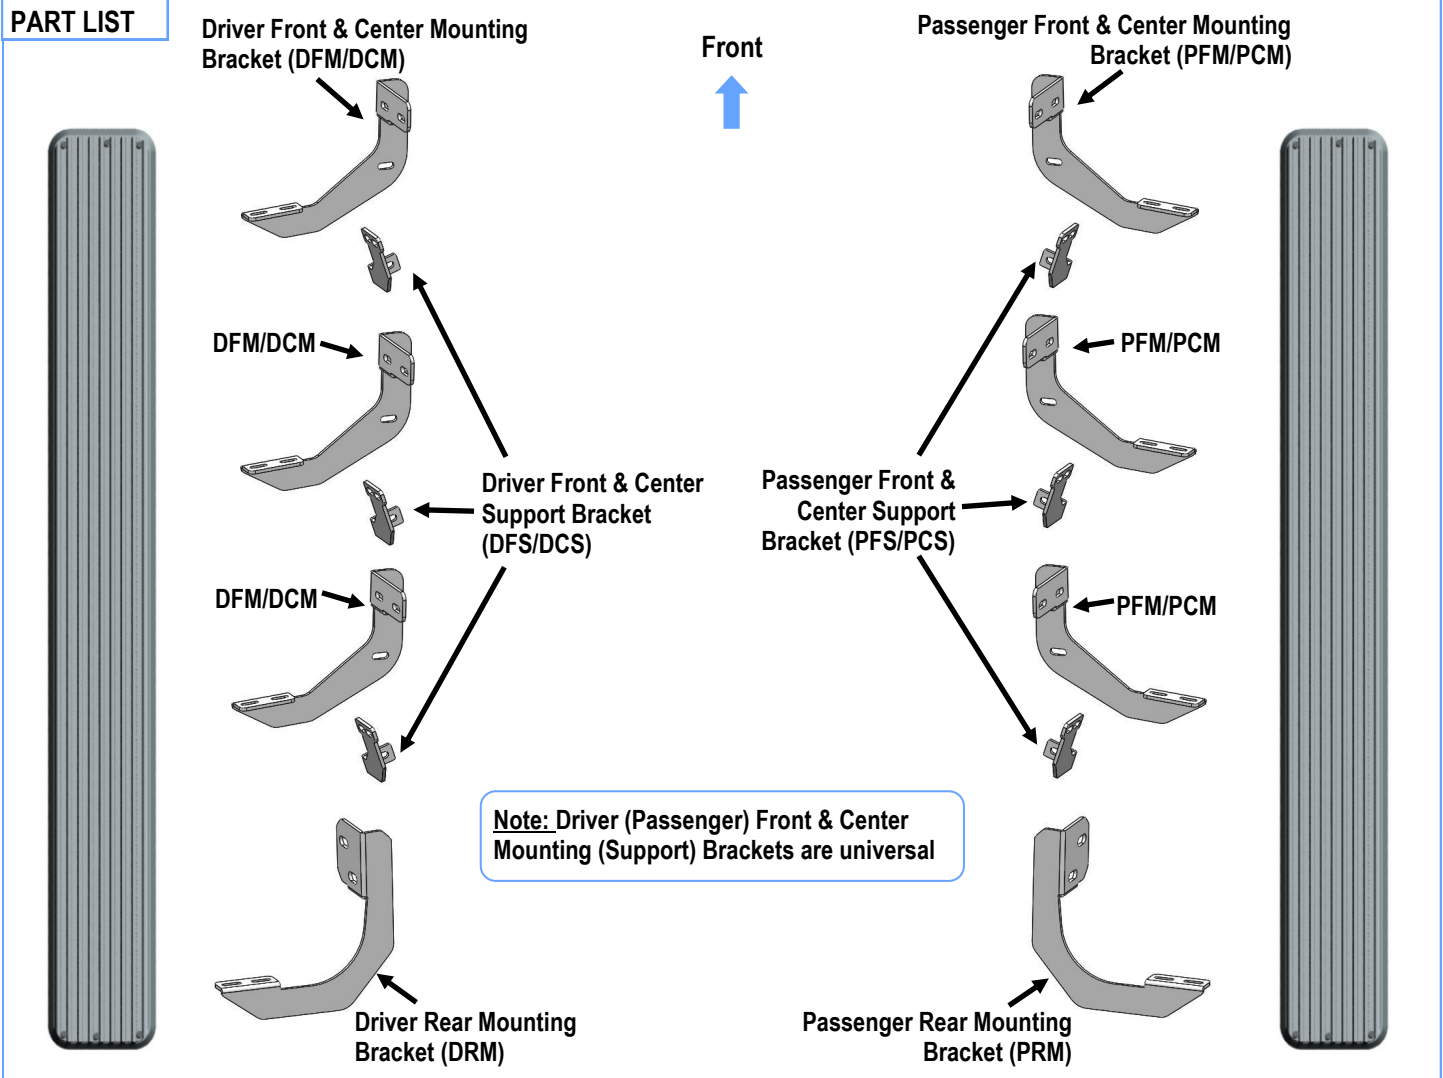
PART LIST

Driver Front & Center Mounting Bracket (DFM/DCM)

Front

Passenger Front & Center Mounting Bracket (PFM/PCM)

DFM/DCM

PFM/PCM

Driver Front & Center Support Bracket (DFS/DCS)

Passenger Front & Center Support Bracket (PFS/PCS)

DFM/DCM

PFM/PCM

Note: Driver (Passenger) Front & Center Mounting (Support) Brackets are universal

Driver Rear Mounting Bracket (DRM)

Passenger Rear Mounting Bracket (PRM)